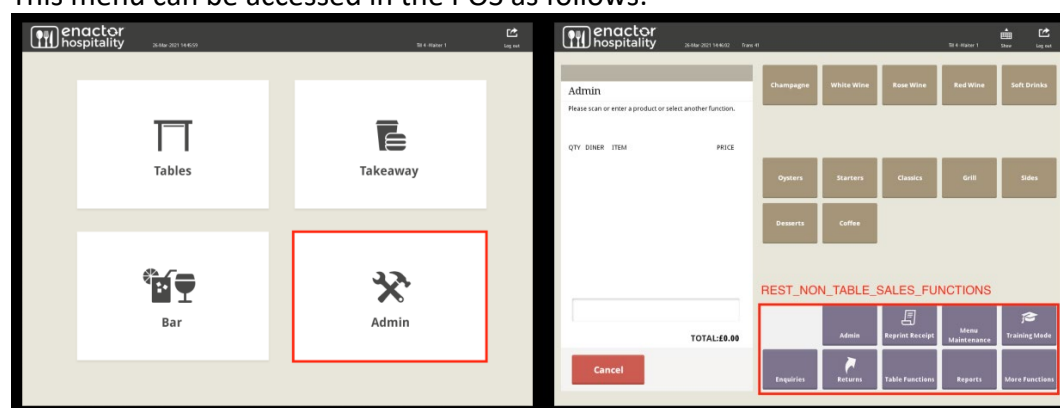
This menu can be accessed in the POS as follows:

enactor hospitality 26-Mar-2021 14:45:59 Till 4 - Waiter 1 Log out

Tables

Takeaway

Bar

Admin

enactor hospitality 26-Mar-2021 14:46:02 Trans 41 Till 4 - Waiter 1 Show Log out

Admin

Please scan or enter a product or select another function.

QTY DINER ITEM PRICE

TOTAL:£0.00

Cancel

Champagne

White Wine

Rose Wine

Red Wine

Soft Drinks

Oysters

Starters

Classics

Grill

Sides

Desserts

Coffee

REST_NON_TABLE_SALES_FUNCTIONS

Admin

Reprint Receipt

Menu Maintenance

Training Mode

Enquiries

Returns

Table Functions

Reports

More Functions